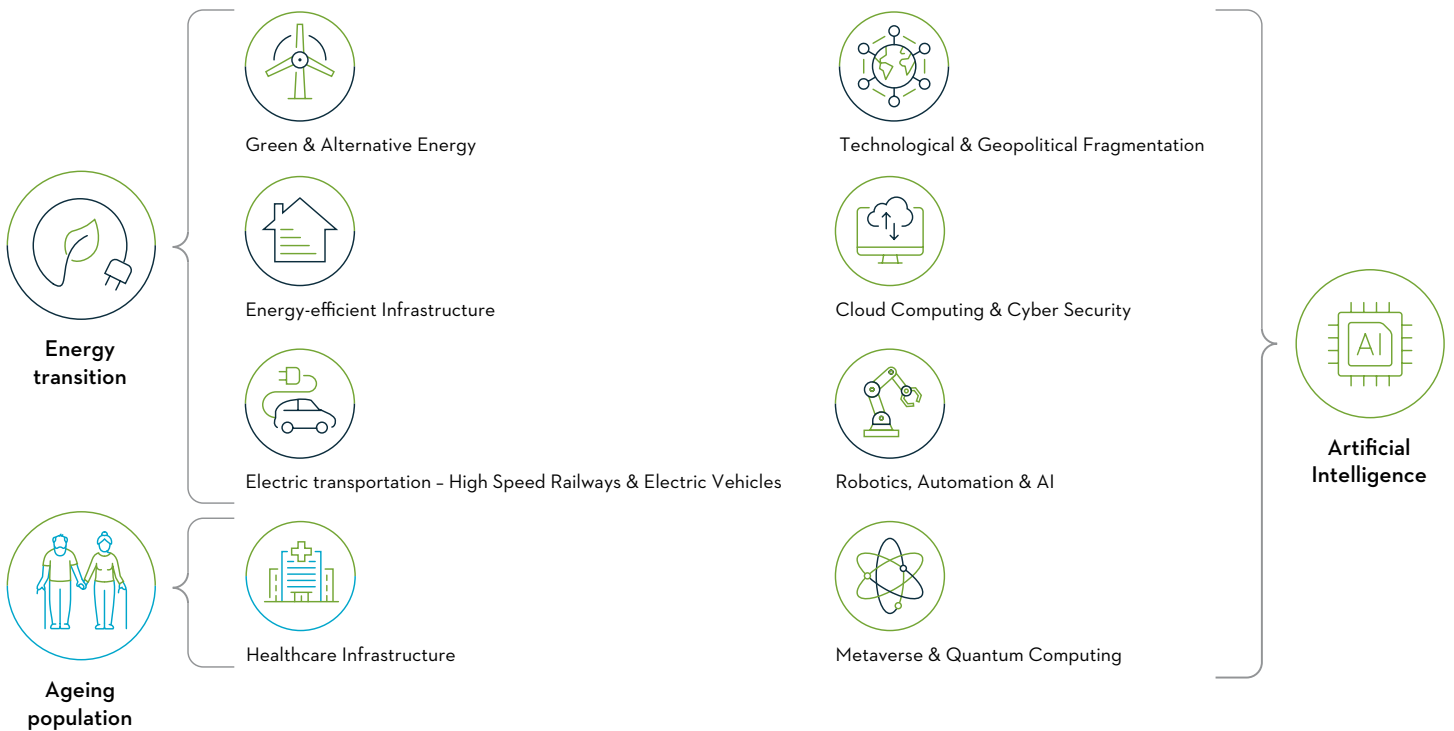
Energy transition

Green & Alternative Energy

Energy-efficient Infrastructure

Electric transportation – High Speed Railways & Electric Vehicles

Ageing population

Healthcare Infrastructure

Technological & Geopolitical Fragmentation

Cloud Computing & Cyber Security

Robotics, Automation & AI

Metaverse & Quantum Computing

AI

Artificial Intelligence